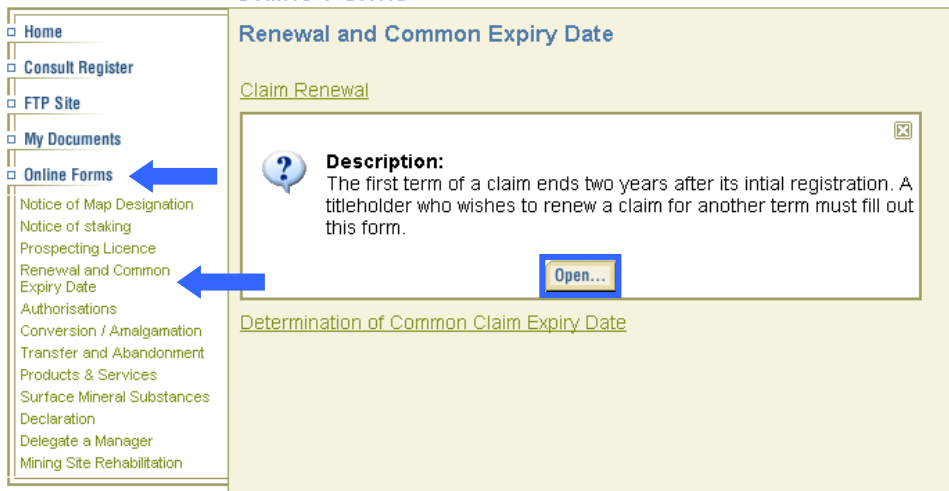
Home
Consult Register
FTP Site
My Documents
Online Forms
Notice of Map Designation
Notice of staking
Prospecting Licence
Renewal and Common Expiry Date
Authorisations
Conversion / Amalgamation
Transfer and Abandonment
Products & Services
Surface Mineral Substances
Declaration
Delegate a Manager
Mining Site Rehabilitation

Renewal and Common Expiry Date

Claim Renewal

Description:
The first term of a claim ends two years after its intial registration. A titleholder who wishes to renew a claim for another term must fill out this form.

Open...

Determination of Common Claim Expiry Date